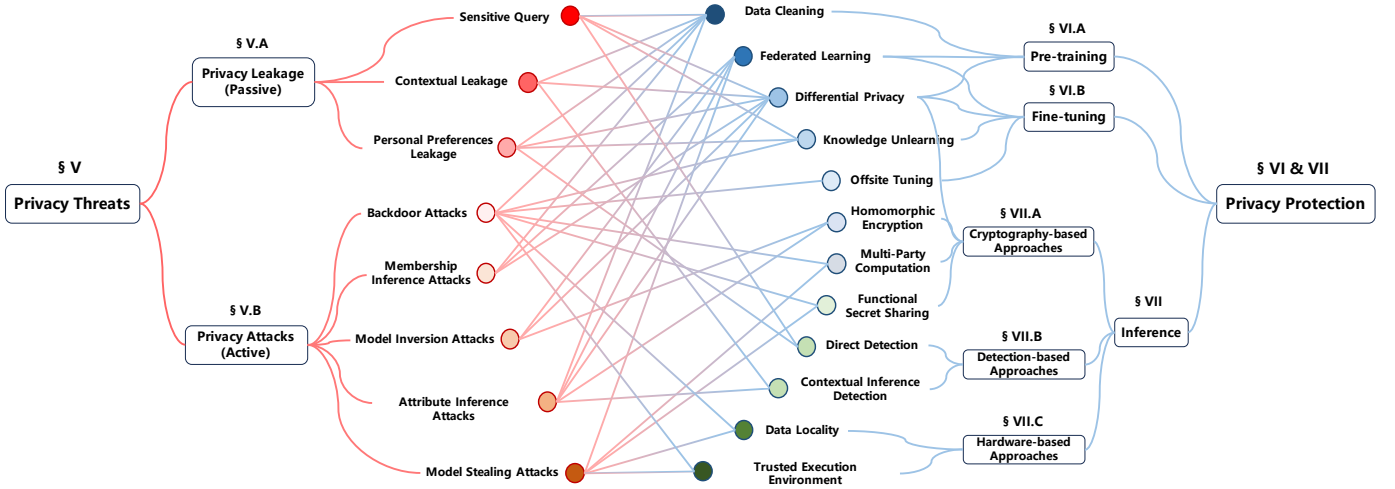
§ V

Privacy Threats

§ V.A

Privacy Leakage (Passive)

Sensitive Query

Contextual Leakage

Personal Preferences Leakage

§ V.B

Privacy Attacks (Active)

Backdoor Attacks

Membership Inference Attacks

Model Inversion Attacks

Attribute Inference Attacks

Model Stealing Attacks

Data Cleaning

Federated Learning

Differential Privacy

Knowledge Unlearning

Offsite Tuning

Homomorphic Encryption

Multi-Party Computation

Functional Secret Sharing

Direct Detection

Contextual Inference Detection

Data Locality

Trusted Execution Environment

§ VI.A

Pre-training

§ VI.B

Fine-tuning

§ VII.A

Cryptography-based Approaches

§ VII.B

Detection-based Approaches

§ VII.C

Hardware-based Approaches

§ VII

Inference

§ VI & VII

Privacy Protection